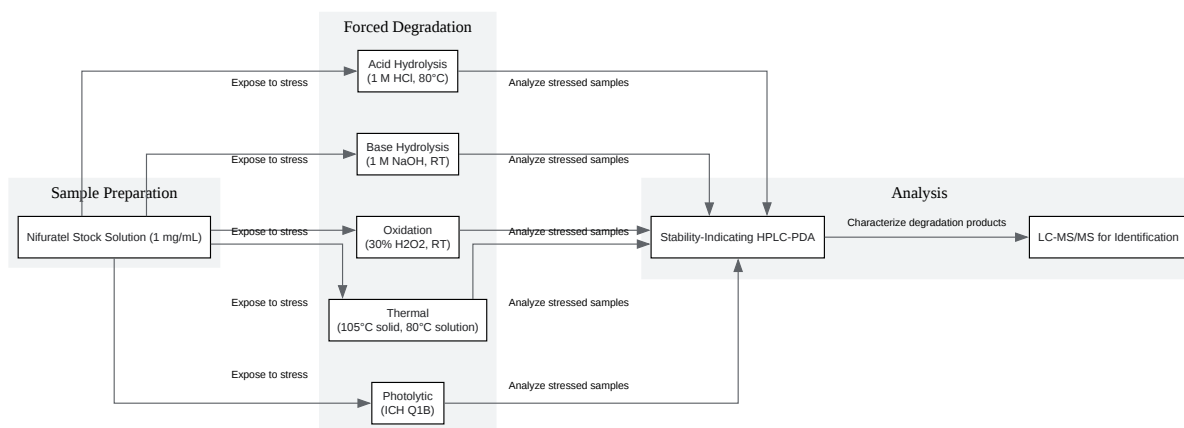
Forced Degradation

Sample Preparation

Nifuratel Stock Solution (1 mg/mL)

Expose to stress

Acid Hydrolysis
(1 M HCl, 80°C)

Analyze stressed samples

Expose to stress

Base Hydrolysis
(1 M NaOH, RT)

Analyze stressed samples

Expose to stress

Oxidation
(30% H2O2, RT)

Analyze stressed samples

Expose to stress

Thermal
(105°C solid, 80°C solution)

Analyze stressed samples

Expose to stress

Photolytic
(ICH Q1B)

Analyze stressed samples

Analysis

Stability-Indicating HPLC-PDA

Characterize degradation products

LC-MS/MS for Identification